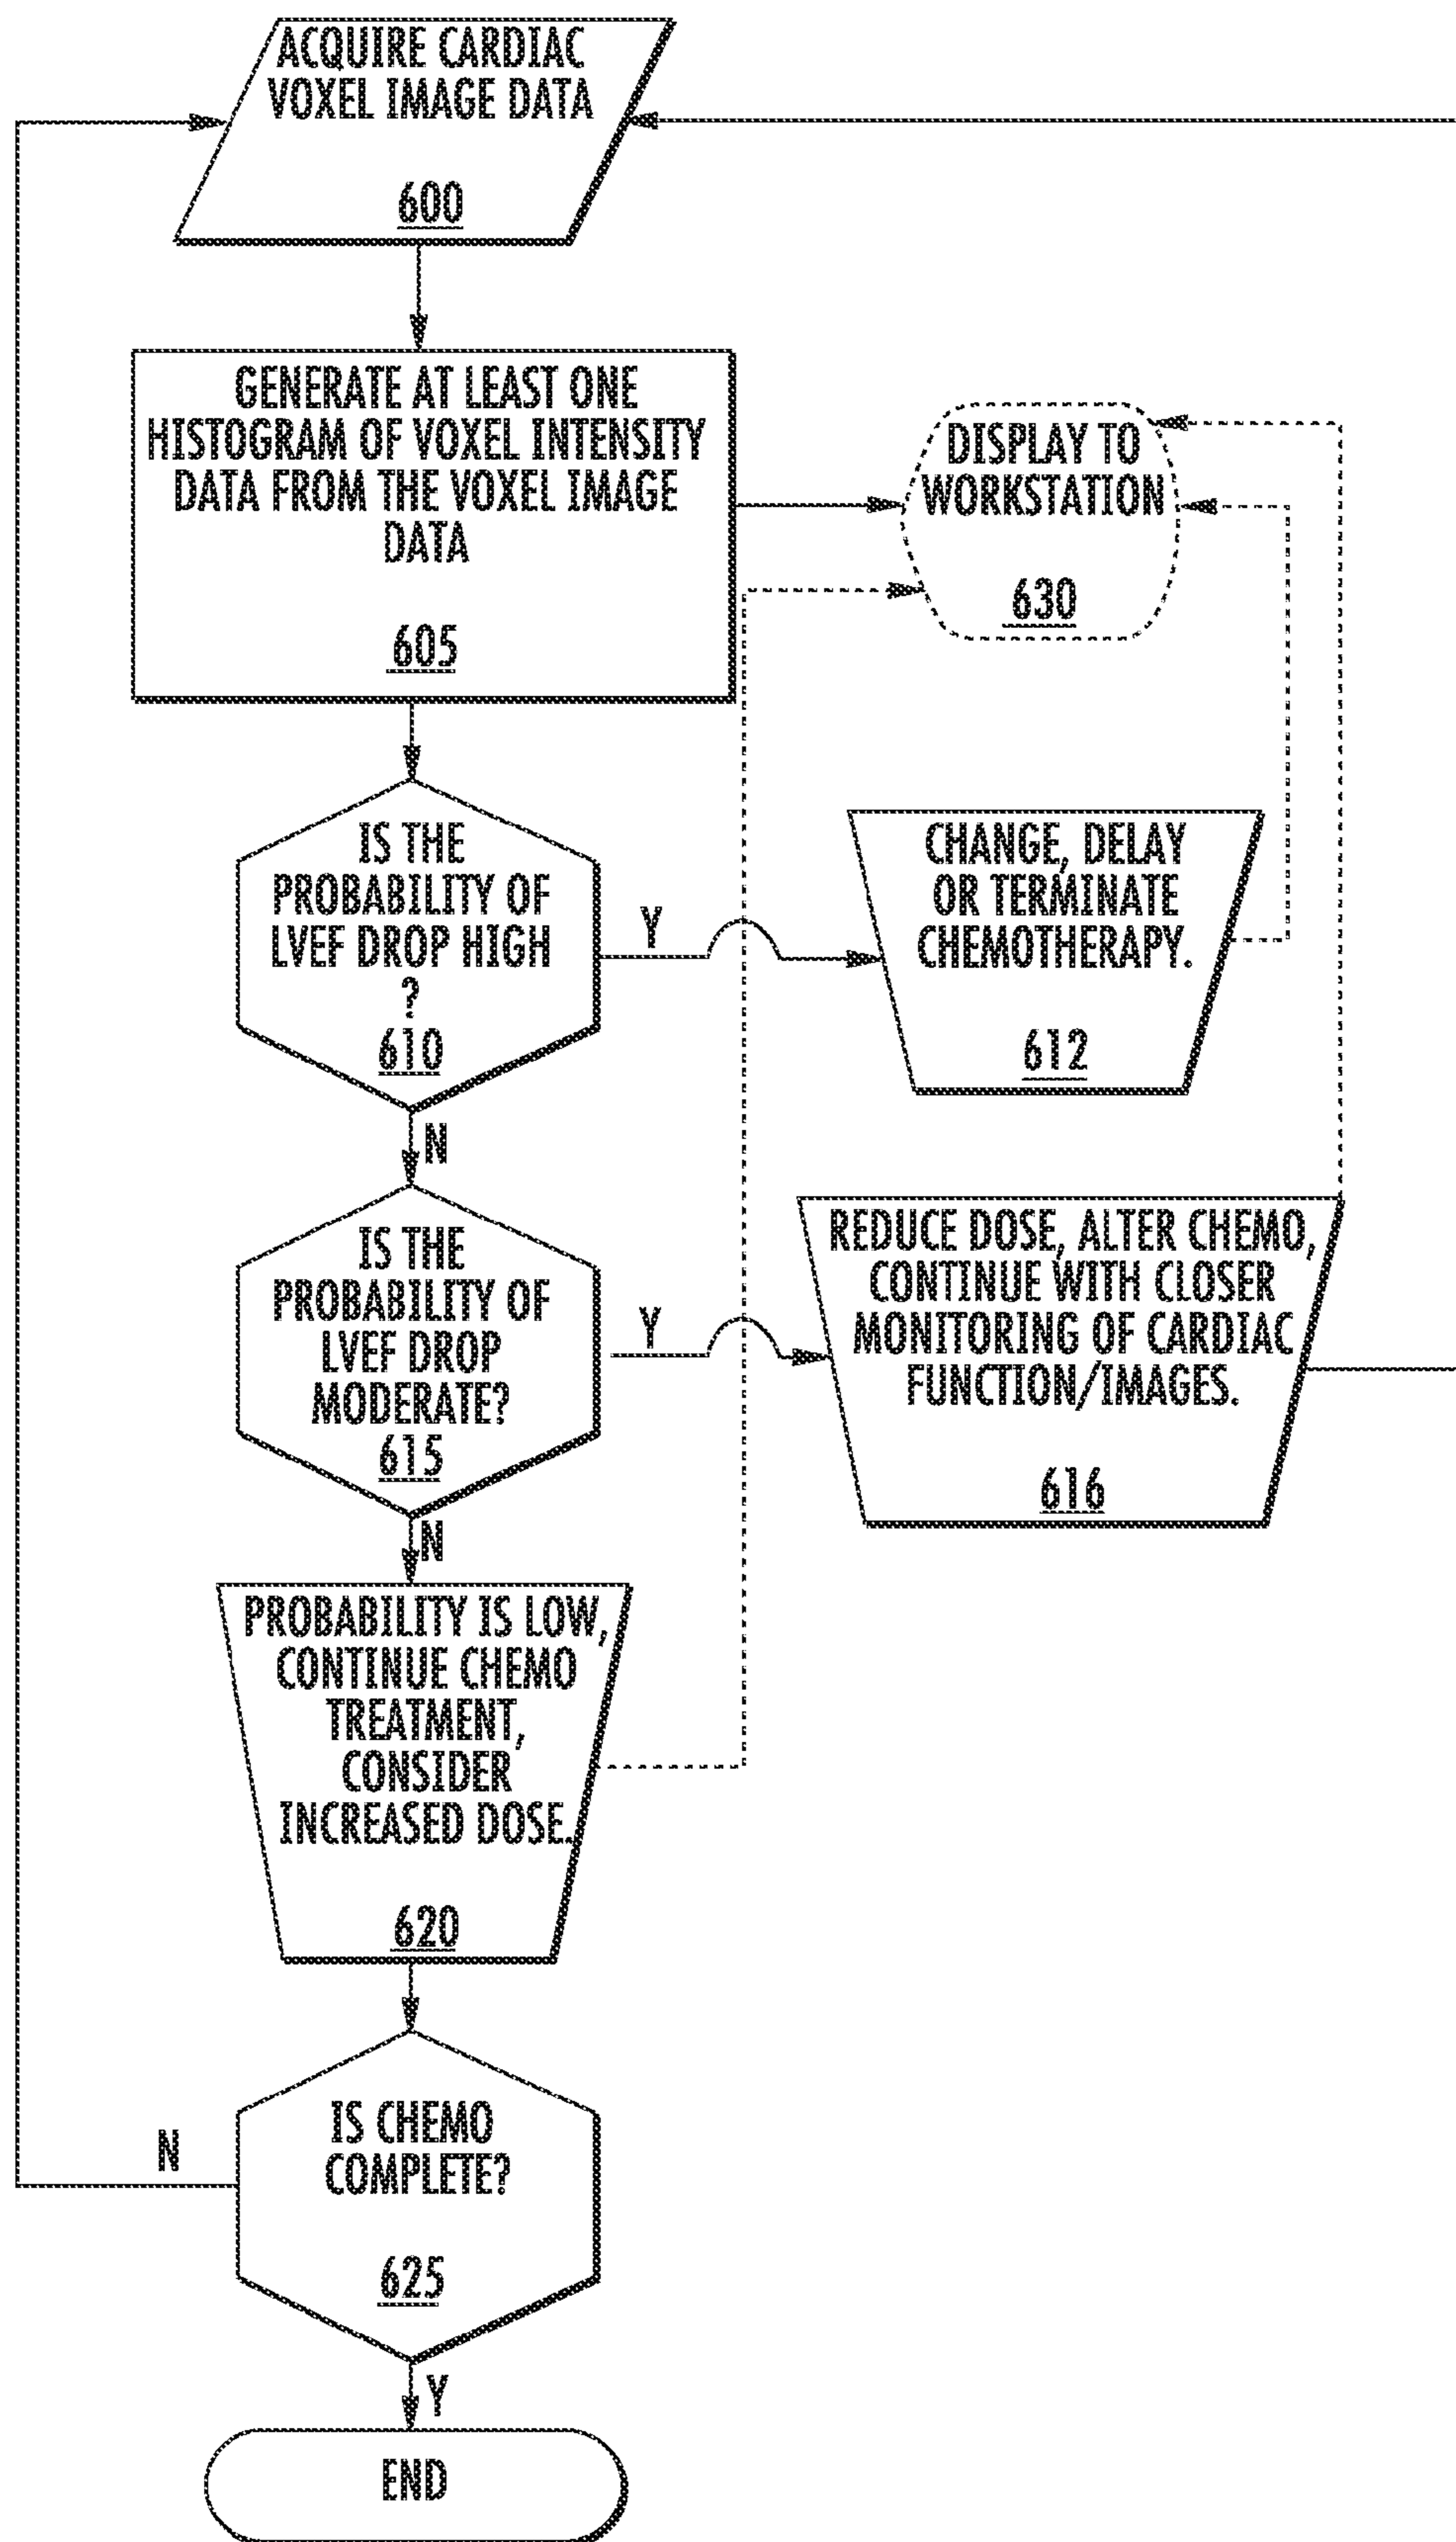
ACQUIRE CARDIAC VOXEL IMAGE DATA
600

GENERATE AT LEAST ONE HISTOGRAM OF VOXEL INTENSITY DATA FROM THE VOXEL IMAGE DATA
605

DISPLAY TO WORKSTATION
630

IS THE PROBABILITY OF LVEF DROP HIGH ?
610

Y

CHANGE, DELAY OR TERMINATE CHEMOTHERAPY.
612

N

IS THE PROBABILITY OF LVEF DROP MODERATE?
615

Y

REDUCE DOSE, ALTER CHEMO, CONTINUE WITH CLOSER MONITORING OF CARDIAC FUNCTION/IMAGES.
616

N

PROBABILITY IS LOW, CONTINUE CHEMO TREATMENT, CONSIDER INCREASED DOSE.
620

N

IS CHEMO COMPLETE?
625

Y

END